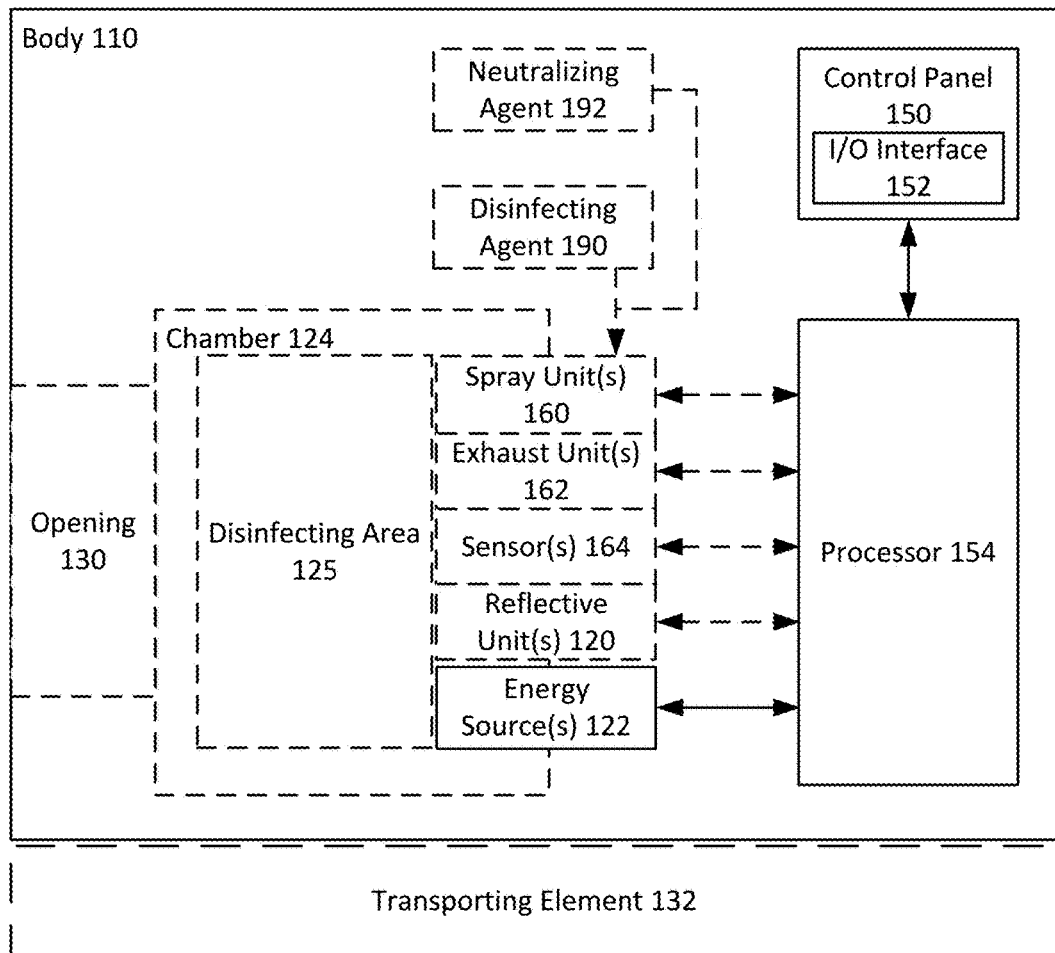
Body 110

Neutralizing Agent 192

Control Panel 150

I/O Interface 152

Disinfecting Agent 190

Chamber 124

Spray Unit(s) 160

Exhaust Unit(s) 162

Opening 130

Disinfecting Area 125

Sensor(s) 164

Processor 154

Reflective Unit(s) 120

Energy Source(s) 122

Transporting Element 132